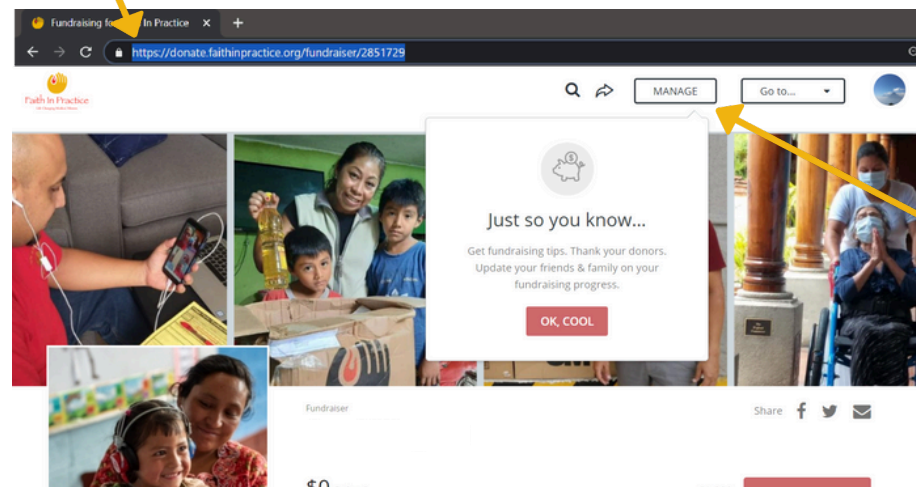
Fundraising fo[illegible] In Practice
https://donate.faithinpractice.org/fundraiser/2851729
Faith In Practice
MANAGE
Go to...
Just so you know...
Get fundraising tips. Thank your donors. Update your friends & family on your fundraising progress.
OK, COOL
Fundraiser
Share
$0